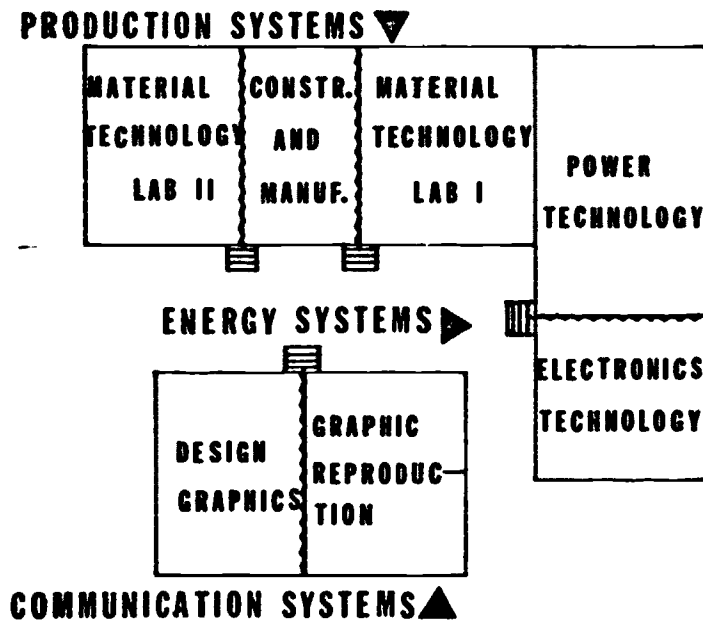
PRODUCTION SYSTEMS

MATERIAL TECHNOLOGY LAB II

CONSTR. AND MANUF.

MATERIAL TECHNOLOGY LAB I

POWER TECHNOLOGY

ENERGY SYSTEMS

ELECTRONICS TECHNOLOGY

DESIGN GRAPHICS

GRAPHIC REPRODUCTION

COMMUNICATION SYSTEMS